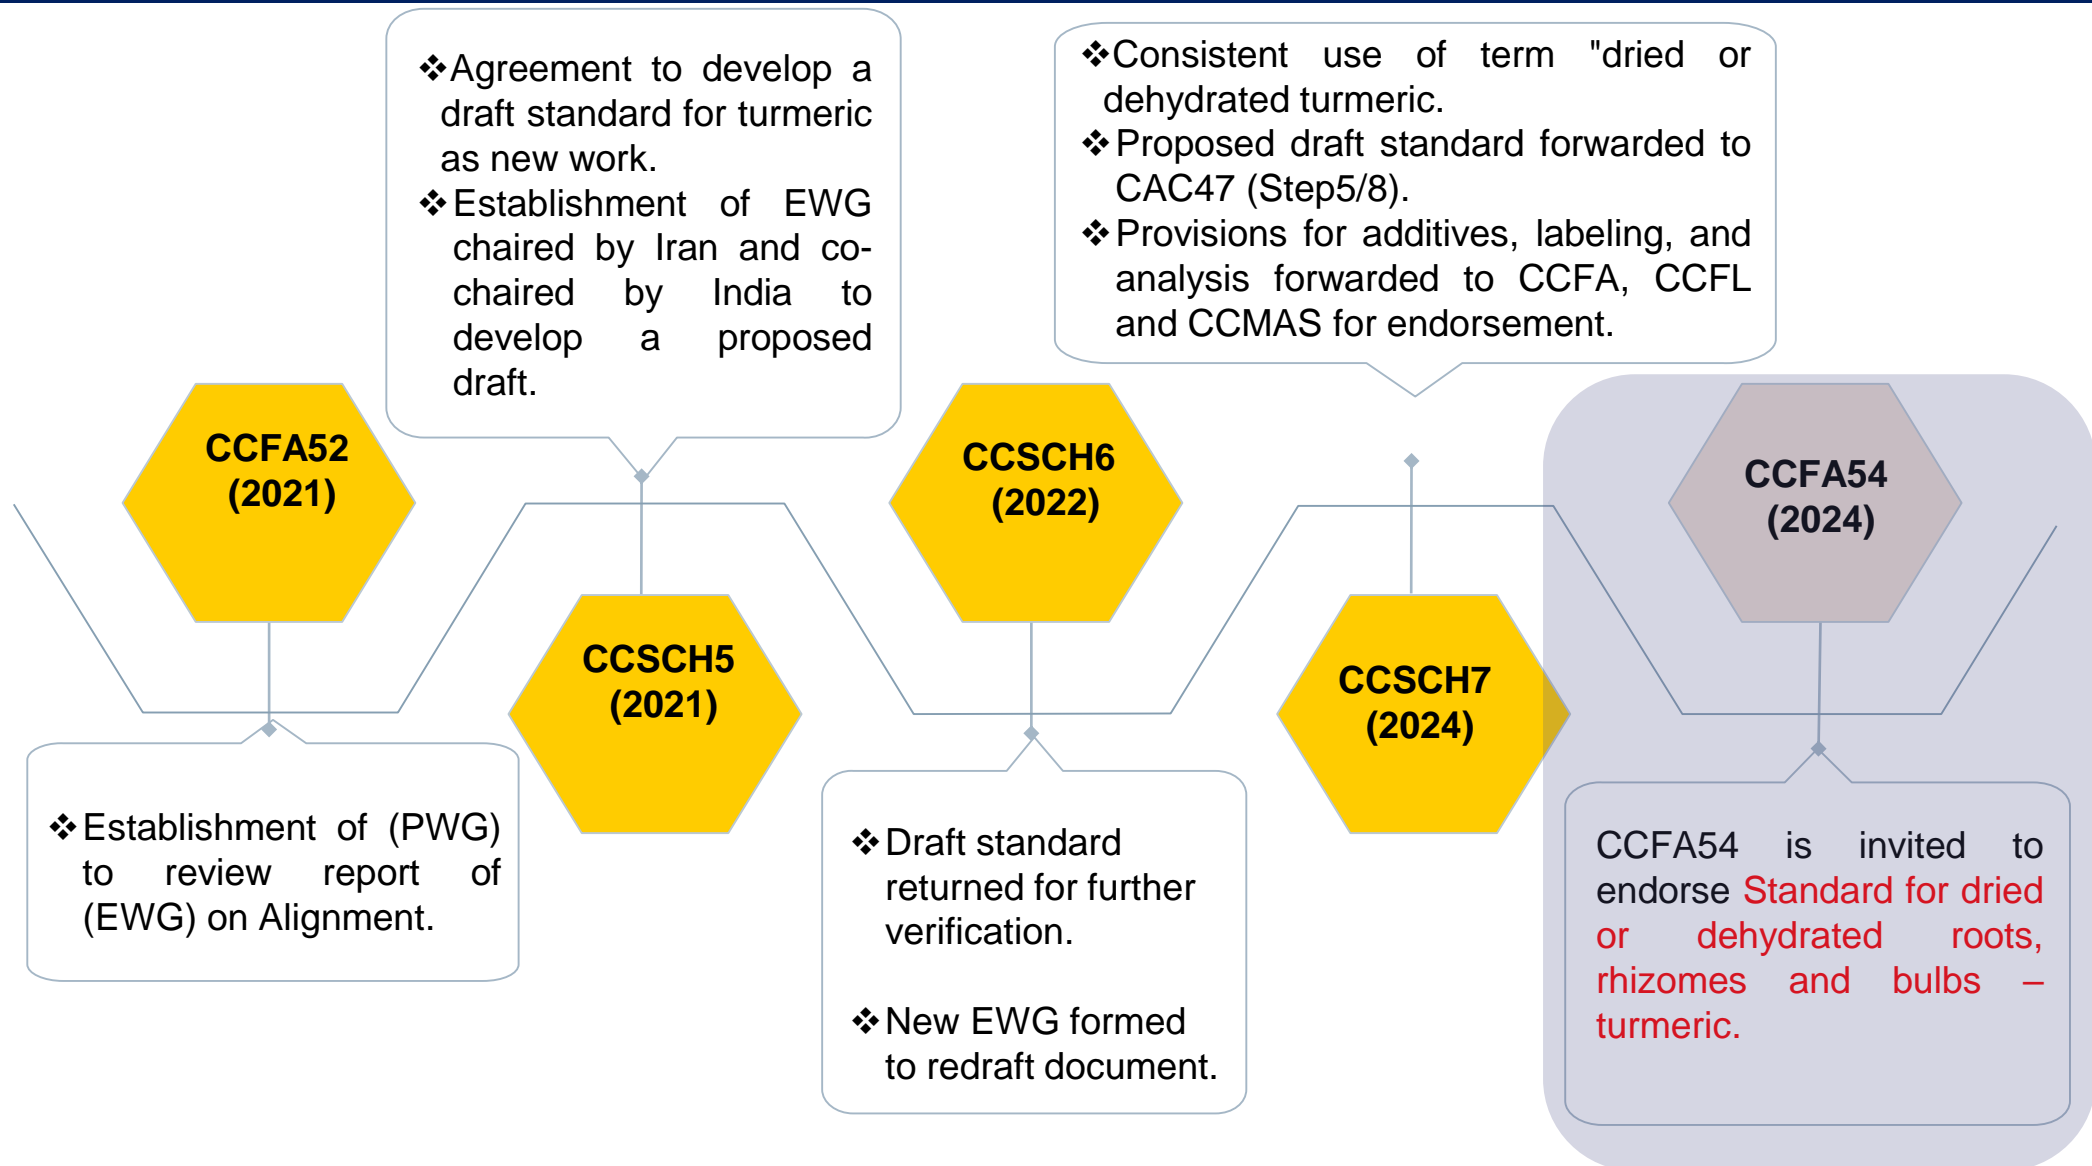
CCFA52 (2021)

❖Establishment of (PWG) to review report of (EWG) on Alignment.

❖Agreement to develop a draft standard for turmeric as new work.
❖Establishment of EWG chaired by Iran and co-chaired by India to develop a proposed draft.

CCSCH5 (2021)

CCSCH6 (2022)

❖Draft standard returned for further verification.

❖New EWG formed to redraft document.

❖Consistent use of term "dried or dehydrated turmeric.
❖Proposed draft standard forwarded to CAC47 (Step5/8).
❖Provisions for additives, labeling, and analysis forwarded to CCFA, CCFL and CCMAS for endorsement.

CCSCH7 (2024)

CCFA54 (2024)

CCFA54 is invited to endorse Standard for dried or dehydrated roots, rhizomes and bulbs – turmeric.